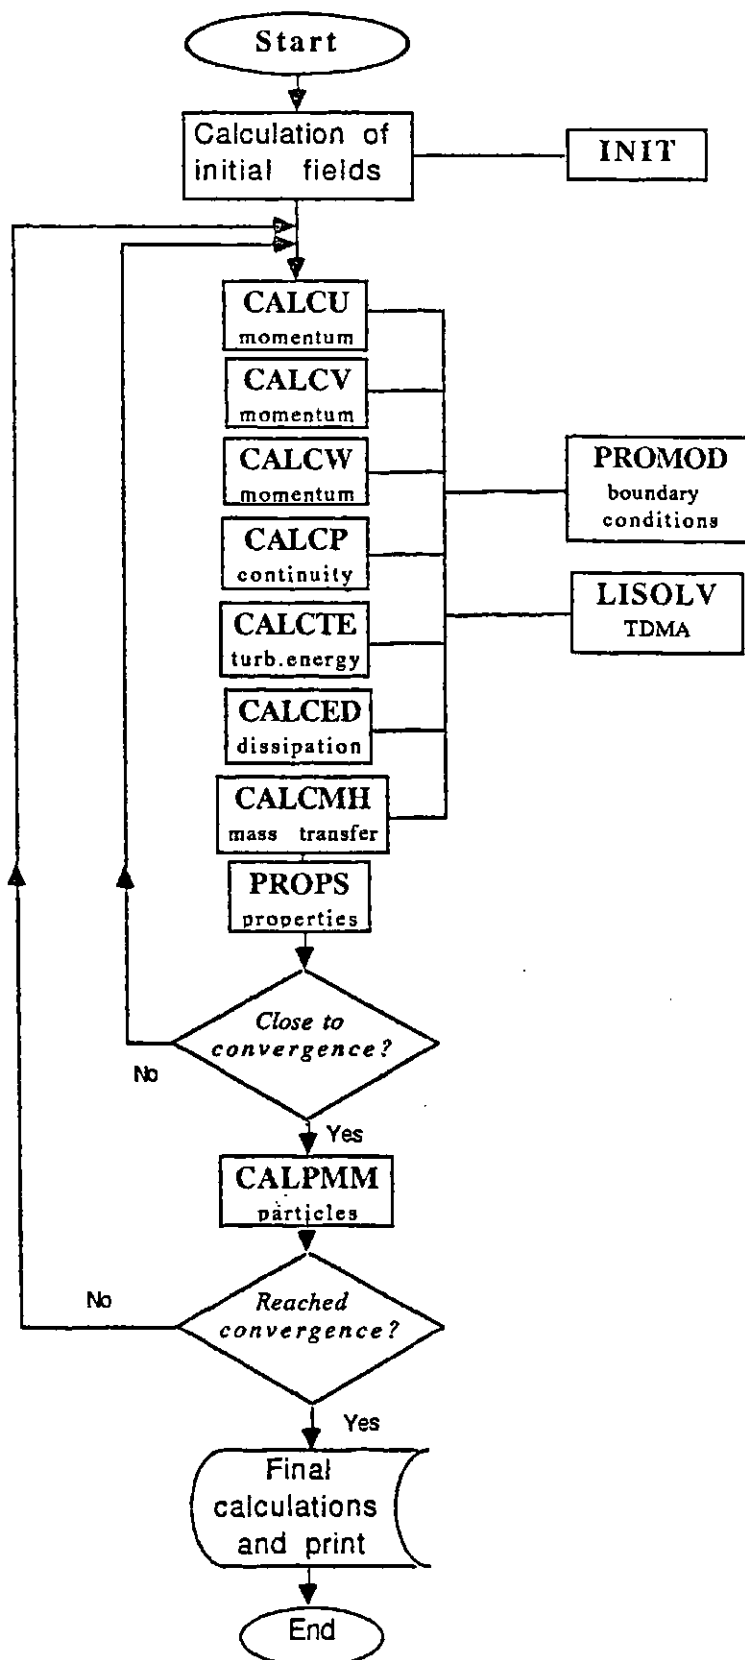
Start

Calculation of initial fields

INIT

CALCU
momentum

CALCV
momentum

CALCW
momentum

PROMOD
boundary conditions

CALCP
continuity

LISOLV
TDMA

CALCTE
turb.energy

CALCED
dissipation

CALCMH
mass transfer

PROPS
properties

Close to convergence?

No

Yes

CALPMM
particles

No

Reached convergence?

Yes

Final calculations and print

End